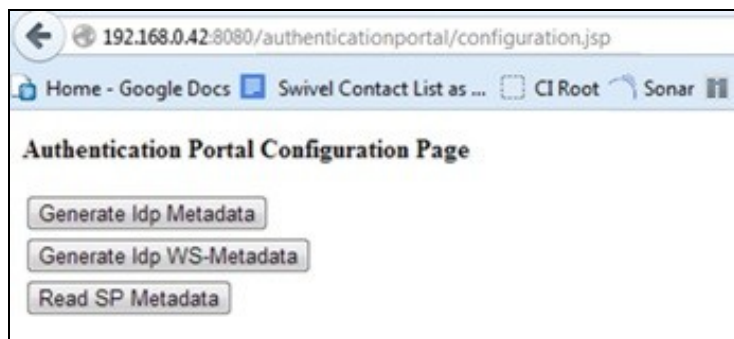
192.168.0.42:8080/authenticationportal/configuration.jsp

Home - Google Docs Swivel Contact List as ... CI Root Sonar

Authentication Portal Configuration Page

Generate Idp Metadata

Generate Idp WS-Metadata

Read SP Metadata